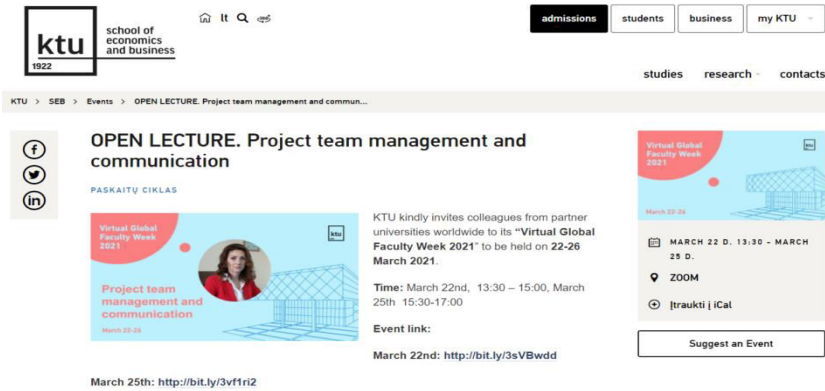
ktu
1922
school of economics and business

lt

admissions
students
business
my KTU

studies
research
contacts

KTU > SEB > Events > OPEN LECTURE. Project team management and commun...

OPEN LECTURE. Project team management and communication

PASKAITŲ CIKLAS

Virtual Global Faculty Week 2021
ktu
Project team management and communication
March 22-26

KTU kindly invites colleagues from partner universities worldwide to its "Virtual Global Faculty Week 2021" to be held on 22-26 March 2021.

Time: March 22nd, 13:30 – 15:00, March 25th 15:30-17:00

Event link:

March 22nd: http://bit.ly/3sVBwdd

March 25th: http://bit.ly/3vf1ri2

Virtual Global Faculty Week 2021
ktu
March 22-26

MARCH 22 D. 13:30 - MARCH 25 D.

ZOOM

Įtraukti į iCal

Suggest an Event